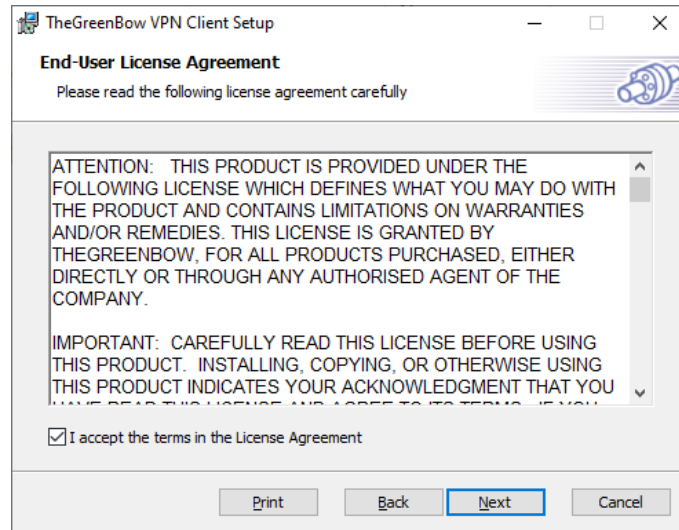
TheGreenBow VPN Client Setup

End-User License Agreement

Please read the following license agreement carefully

ATTENTION: THIS PRODUCT IS PROVIDED UNDER THE FOLLOWING LICENSE WHICH DEFINES WHAT YOU MAY DO WITH THE PRODUCT AND CONTAINS LIMITATIONS ON WARRANTIES AND/OR REMEDIES. THIS LICENSE IS GRANTED BY THEGREENBOW, FOR ALL PRODUCTS PURCHASED, EITHER DIRECTLY OR THROUGH ANY AUTHORISED AGENT OF THE COMPANY.

IMPORTANT: CAREFULLY READ THIS LICENSE BEFORE USING THIS PRODUCT. INSTALLING, COPYING, OR OTHERWISE USING THIS PRODUCT INDICATES YOUR ACKNOWLEDGMENT THAT YOU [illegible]

I accept the terms in the License Agreement

Print Back Next Cancel